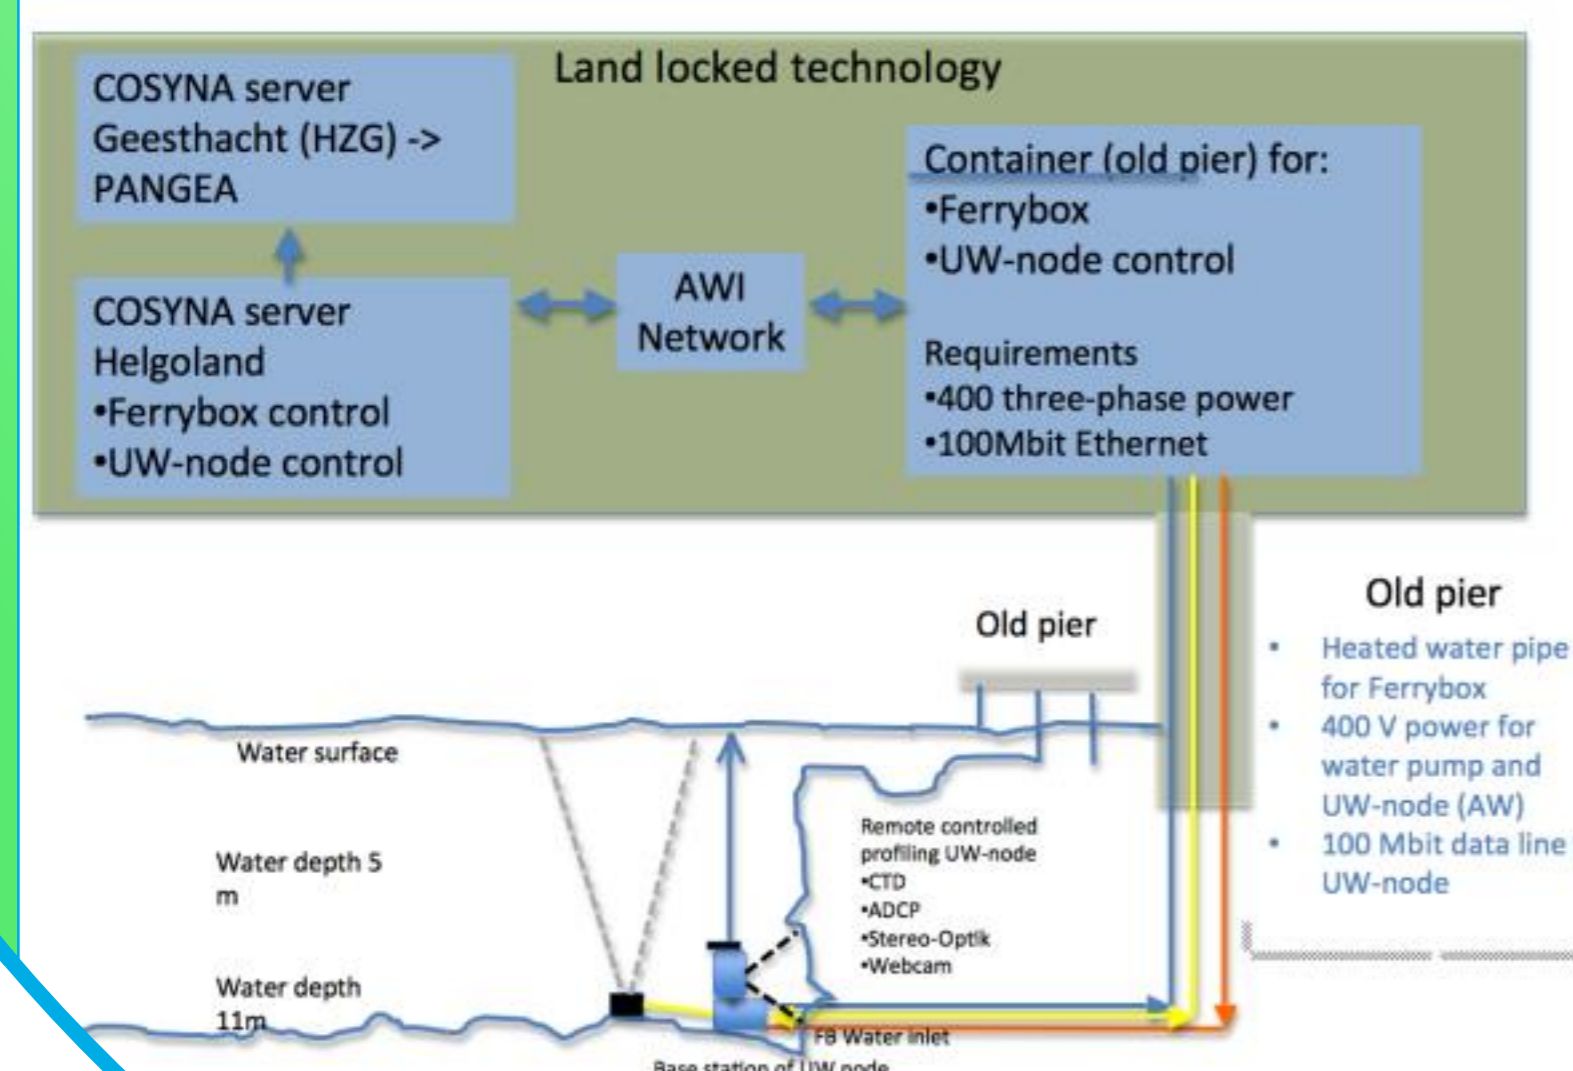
Land locked technology

COSYNA server Geesthacht (HZG) -> PANGEA

COSYNA server Helgoland
•Ferrybox control
•UW-node control

AWI Network

Container (old pier) for:
•Ferrybox
•UW-node control

Requirements
•400 three-phase power
•100Mbit Ethernet

Old pier

Old pier
• Heated water pipe for Ferrybox
• 400 V power for water pump and UW-node (AW)
• 100 Mbit data line UW-node

Water surface

Water depth 5 m

Water depth 11m

Remote controlled profiling UW-node
•CTD
•ADCP
•Stereo-Optik
•Webcam

FB Water inlet

Base station of UW node